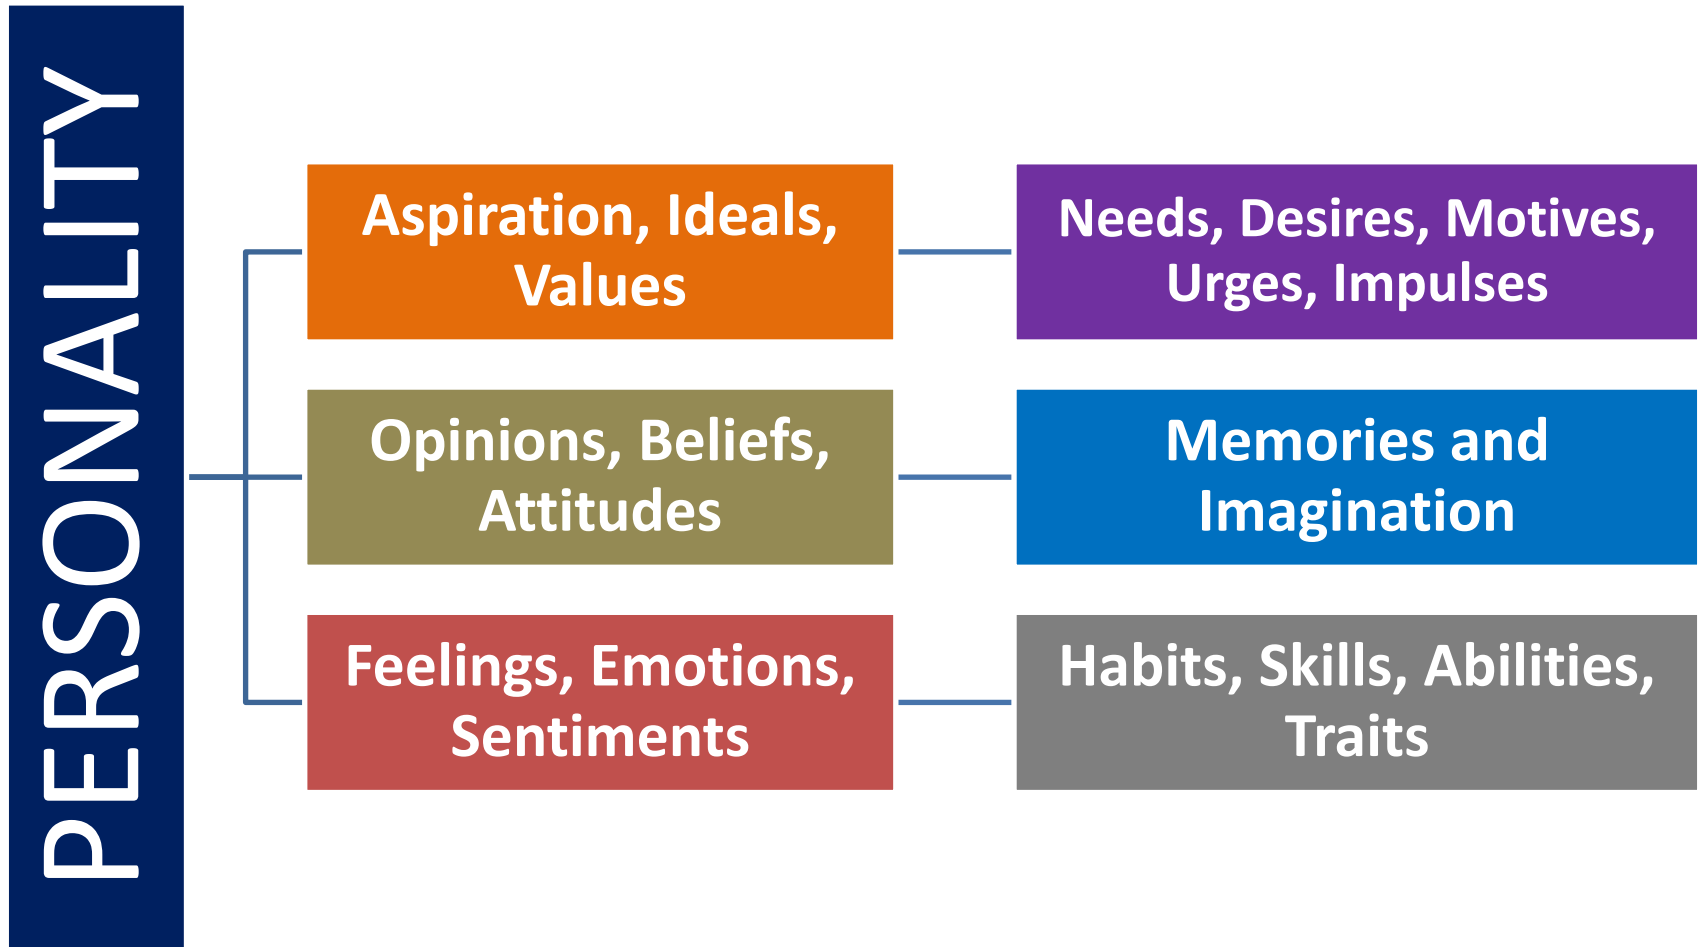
PERSONALITY

Aspiration, Ideals, Values

Needs, Desires, Motives, Urges, Impulses

Opinions, Beliefs, Attitudes

Memories and Imagination

Feelings, Emotions, Sentiments

Habits, Skills, Abilities, Traits